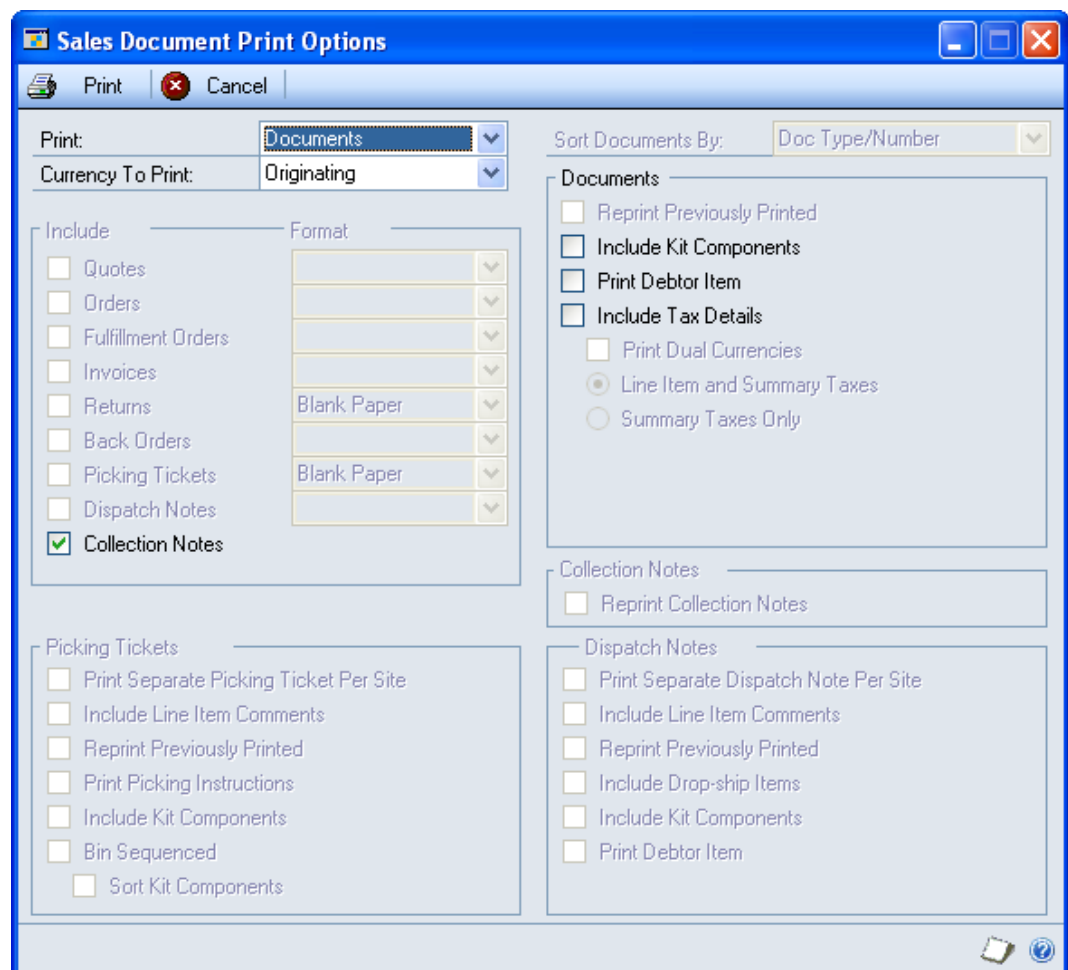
Sales Document Print Options

Print   Cancel

Print: Documents
Currency To Print: Originating

Include   Format
Quotes
Orders
Fulfillment Orders
Invoices
Returns   Blank Paper
Back Orders
Picking Tickets   Blank Paper
Dispatch Notes
Collection Notes

Picking Tickets
Print Separate Picking Ticket Per Site
Include Line Item Comments
Reprint Previously Printed
Print Picking Instructions
Include Kit Components
Bin Sequenced
Sort Kit Components

Sort Documents By: Doc Type/Number

Documents
Reprint Previously Printed
Include Kit Components
Print Debtor Item
Include Tax Details
Print Dual Currencies
Line Item and Summary Taxes
Summary Taxes Only

Collection Notes
Reprint Collection Notes

Dispatch Notes
Print Separate Dispatch Note Per Site
Include Line Item Comments
Reprint Previously Printed
Include Drop-ship Items
Include Kit Components
Print Debtor Item